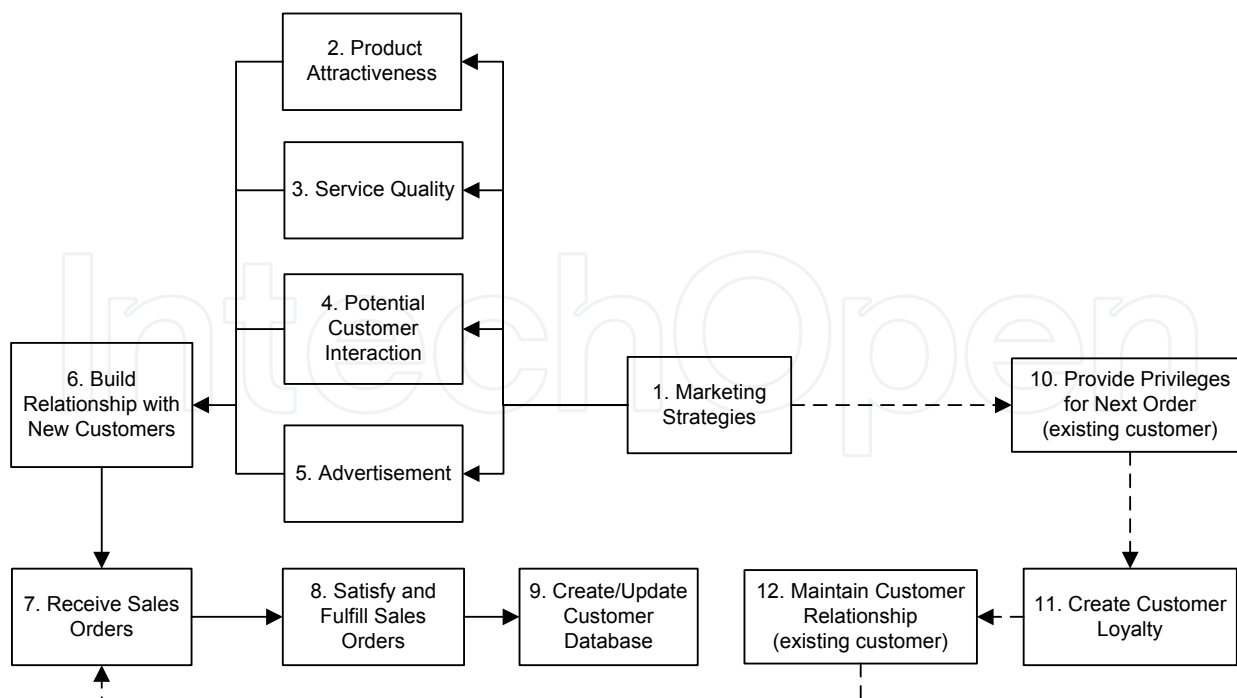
2. Product Attractiveness

3. Service Quality

4. Potential Customer Interaction

5. Advertisement

6. Build Relationship with New Customers

1. Marketing Strategies

10. Provide Privileges for Next Order (existing customer)

7. Receive Sales Orders

8. Satisfy and Fulfill Sales Orders

9. Create/Update Customer Database

12. Maintain Customer Relationship (existing customer)

11. Create Customer Loyalty

IntechOpen